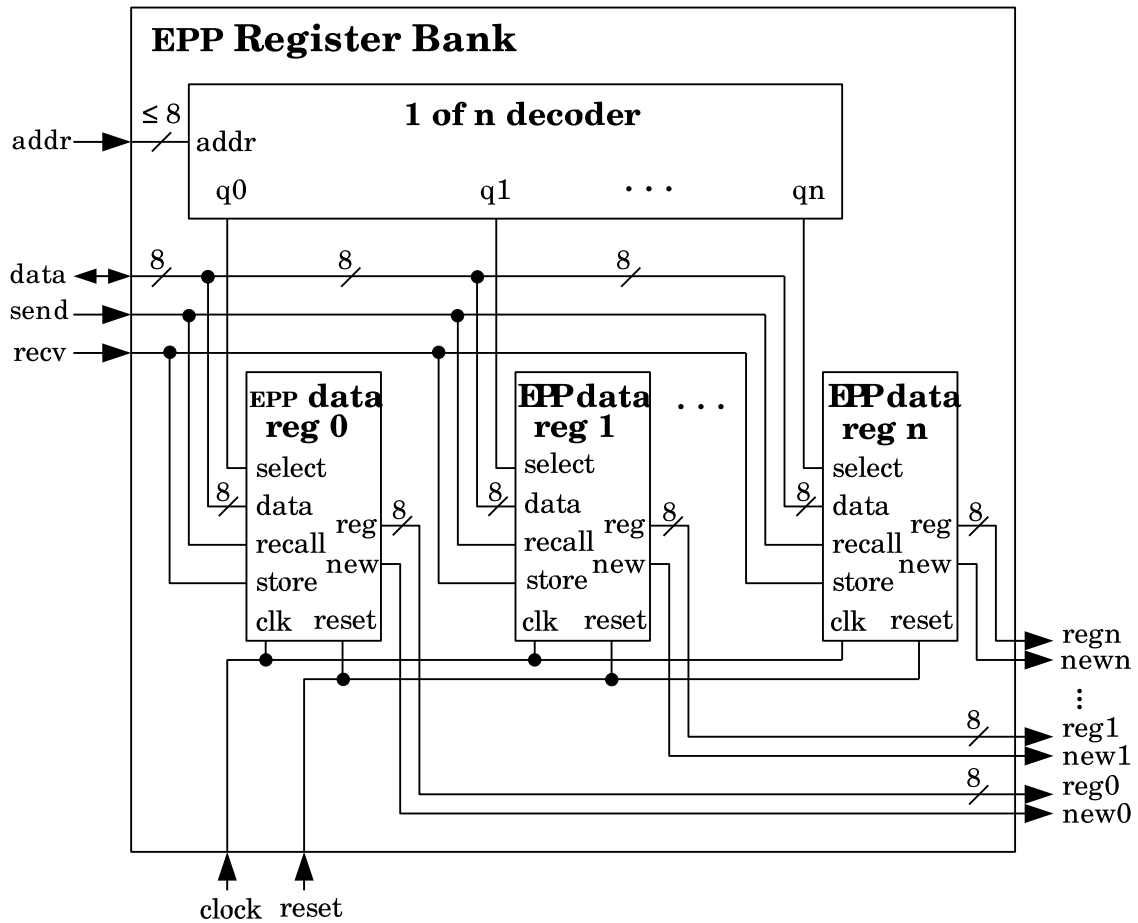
EPP Register Bank

1 of n decoder

$\leq 8$
addr
addr
q0
q1
. . .
qn

data
send
recv
8
8
8

EPP data reg 0
select
8
data
recall
store
clk
reg
8
new
reset

EPP data reg 1
select
8
data
recall
store
clk
reg
8
new
reset

. . .

EPP data reg n
select
8
data
recall
store
clk
reg
8
new
reset

regn
newn
⋮
8
reg1
new1
8
reg0
new0

clock
reset